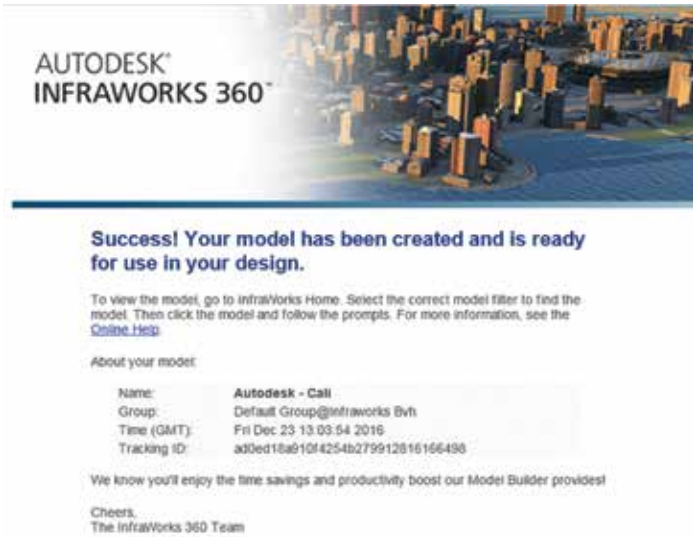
AUTODESK®
INFRAWORKS 360™

Success! Your model has been created and is ready for use in your design.

To view the model, go to InfraWorks Home. Select the correct model filter to find the model. Then click the model and follow the prompts. For more information, see the Online Help.

About your model:

| Name: | Autodesk - Cali |
|---|---|
| Group: | Default Group@Infraworks Bvh |
| Time (GMT): | Fri Dec 23 13:03:54 2016 |
| Tracking ID: | ad0ed18a910f4254b279912816166498 |

We know you'll enjoy the time savings and productivity boost our Model Builder provides!

Cheers,
The InfraWorks 360 Team